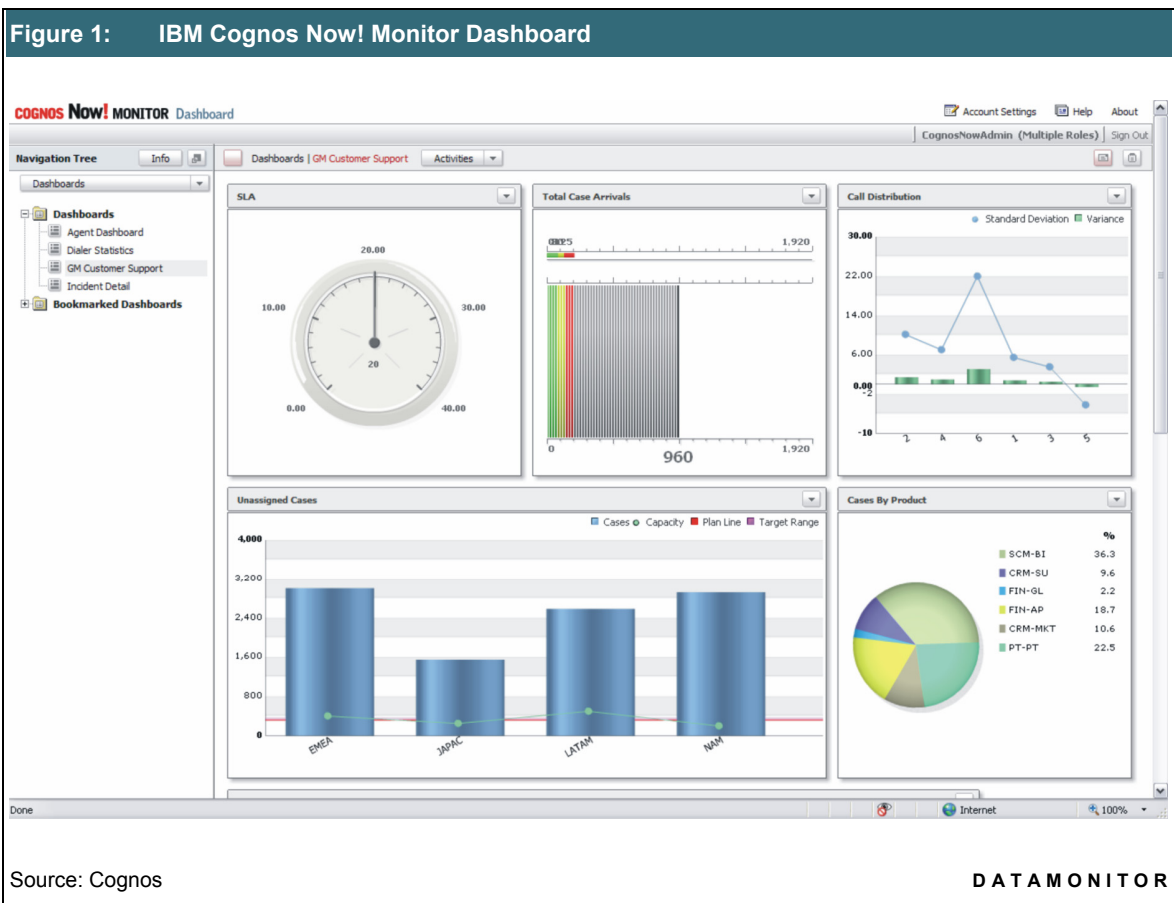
Figure 1: IBM Cognos Now! Monitor Dashboard

COGNOS NOW! MONITOR Dashboard

Account Settings Help About

CognosNowAdmin (Multiple Roles) | Sign Out

Navigation Tree Info

Dashboards

Dashboards
Agent Dashboard
Dialer Statistics
GM Customer Support
Incident Detail
Bookmarked Dashboards

Dashboards | GM Customer Support Activities

SLA

20.00
10.00
30.00
20
0.00
40.00

Total Case Arrivals

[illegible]
1,920
0
960
1,920

Call Distribution

Standard Deviation Variance

30.00
22.00
14.00
6.00
0.00
-2
-10
2 4 6 1 3 5

Unassigned Cases

Cases Capacity Plan Line Target Range

4,000
3,200
2,400
1,600
800
0
EMEA JAPAC LATAM NAM

Cases By Product

%
SCM-BI 36.3
CRM-SU 9.6
FIN-GL 2.2
FIN-AP 18.7
CRM-MKT 10.6
PT-PT 22.5

Done Internet 100%

Source: Cognos

DATAMONITOR